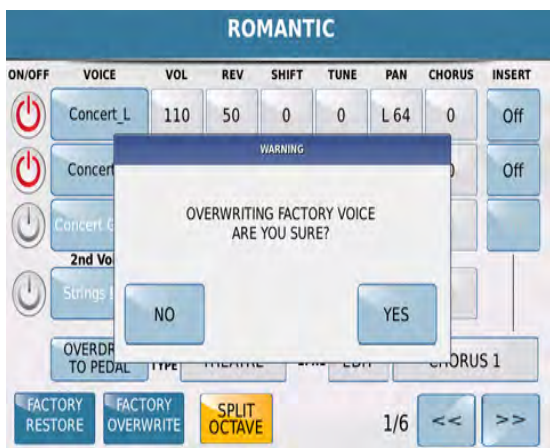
ROMANTIC

| ON/OFF | VOICE | VOL | REV | SHIFT | TUNE | PAN | CHORUS | INSERT |
|---|---|---|---|---|---|---|---|---|
| | Concert_L | 110 | 50 | 0 | 0 | L 64 | 0 | Off |
| | Concert | | | | | | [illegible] | Off |
| | Concert G | | | | | | | |

2nd Vo

Strings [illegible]

WARNING

OVERWRITING FACTORY VOICE
ARE YOU SURE?

NO

YES

OVERDR TO PEDAL

TYPE

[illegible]

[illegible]

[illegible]ORUS 1

FACTORY RESTORE

FACTORY OVERWRITE

SPLIT OCTAVE

1/6

<<

>>